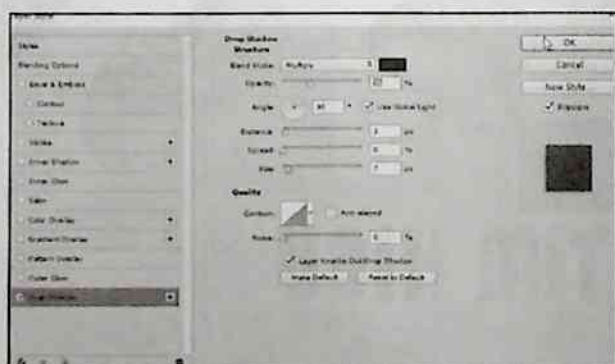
Layer Style

Styles
Blending Options
Bevel & Emboss
Contour
Texture
Stroke
Inner Shadow
Inner Glow
Satin
Color Overlay
Gradient Overlay
Pattern Overlay
Outer Glow
Drop Shadow

Drop Shadow
Structure
Blend Mode: Multiply
Opacity: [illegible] %
Angle: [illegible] ° Use Global Light
Distance: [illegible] px
Spread: 0 %
Size: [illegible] px

Quality
Contour: Anti-aliased
Noise: 0 %
Layer Knocks Out Drop Shadow
Make Default Reset to Default

OK
Cancel
New Style...
Preview